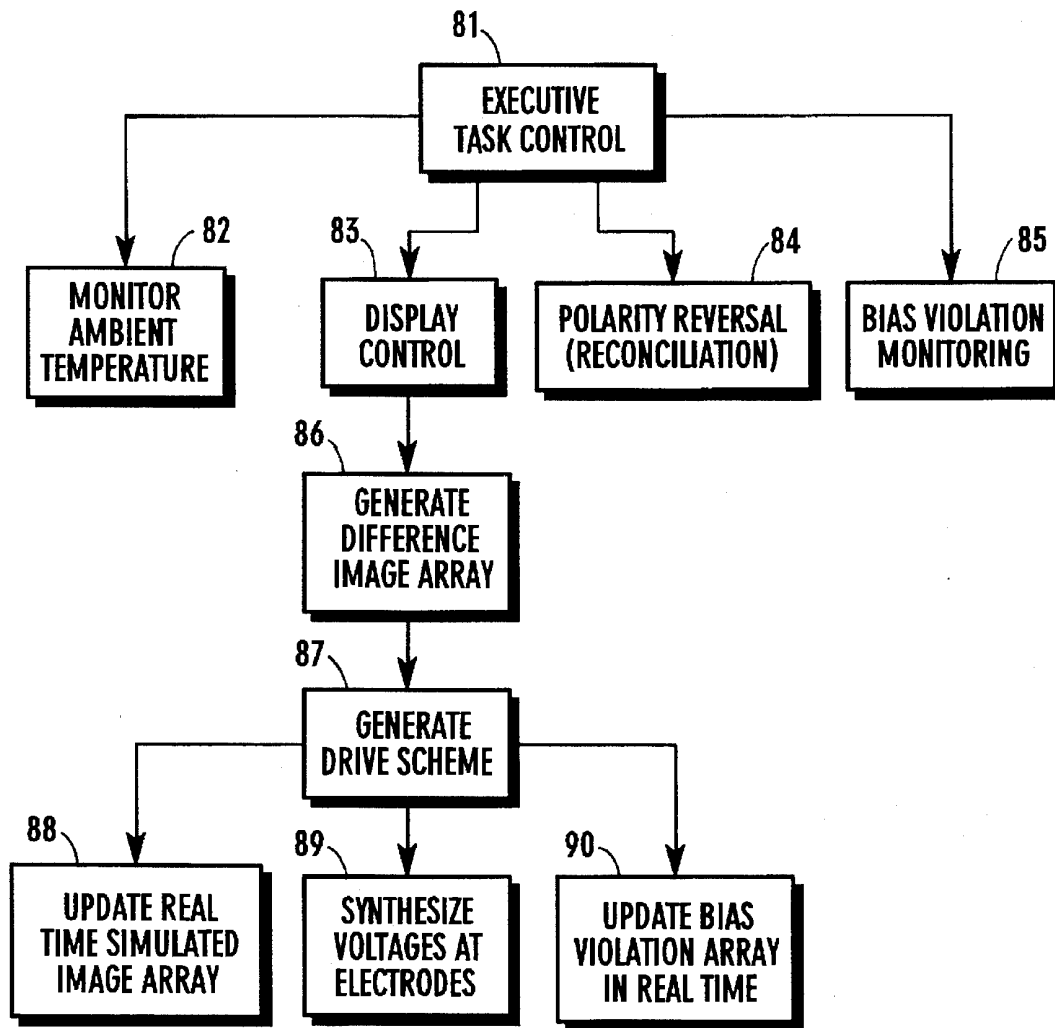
81
EXECUTIVE TASK CONTROL

82
MONITOR AMBIENT TEMPERATURE

83
DISPLAY CONTROL

84
POLARITY REVERSAL (RECONCILIATION)

85
BIAS VIOLATION MONITORING

86
GENERATE DIFFERENCE IMAGE ARRAY

87
GENERATE DRIVE SCHEME

88
UPDATE REAL TIME SIMULATED IMAGE ARRAY

89
SYNTHESIZE VOLTAGES AT ELECTRODES

90
UPDATE BIAS VIOLATION ARRAY IN REAL TIME